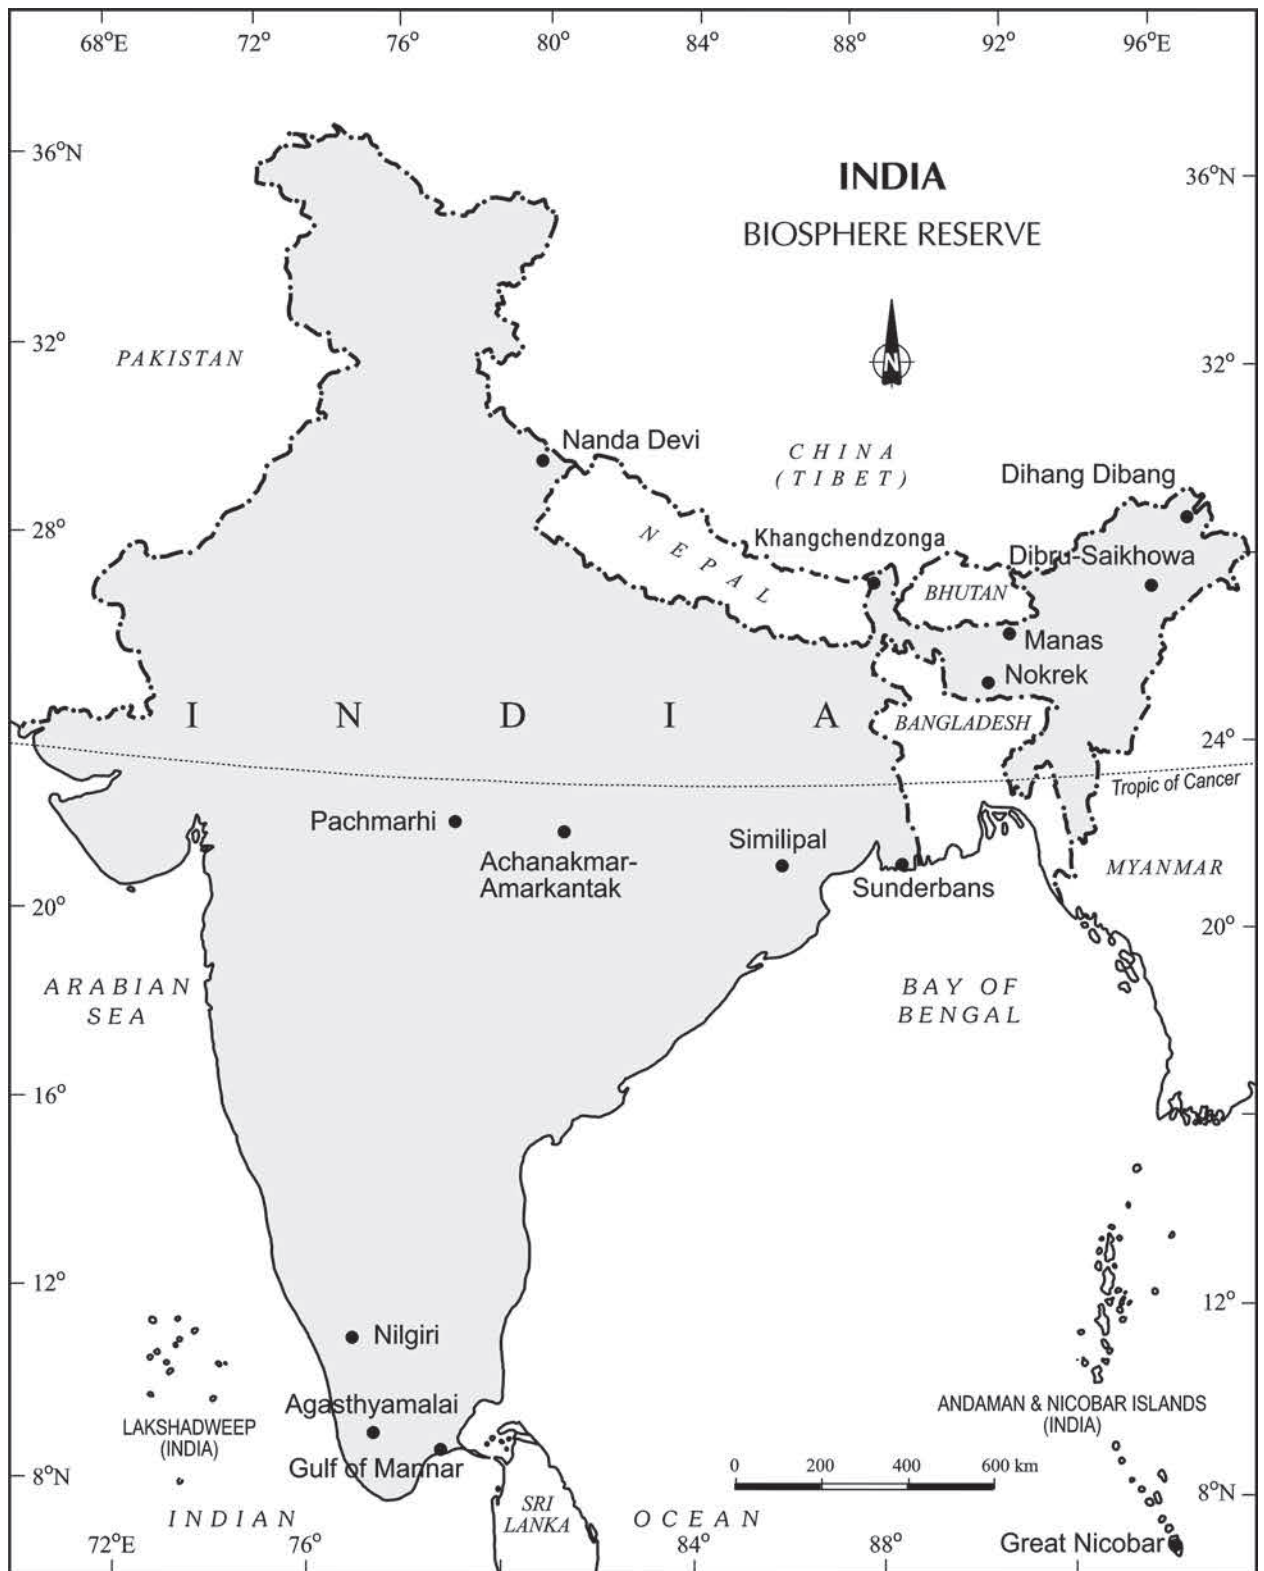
68°E 72° 76° 80° 84° 88° 92° 96°E

INDIA

BIOSPHERE RESERVE

N

36°N
32°
28°
24°
20°
16°
12°
8°N

36°N
32°
24°
20°
12°
8°N

PAKISTAN

CHINA (TIBET)

NEPAL

BHUTAN

BANGLADESH

MYANMAR

I N D I A

Nanda Devi

Khangchendzonga

Dihang Dibang

Dibru-Saikhowa

Manas

Nokrek

Tropic of Cancer

Pachmarhi

Achanakmar-Amarkantak

Similipal

Sunderbans

ARABIAN SEA

BAY OF BENGAL

Nilgiri

Agasthyamalai

Gulf of Mannar

LAKSHADWEEP (INDIA)

ANDAMAN & NICOBAR ISLANDS (INDIA)

0 200 400 600 km

INDIAN OCEAN

SRI LANKA

Great Nicobar

72°E 76° 84° 88°